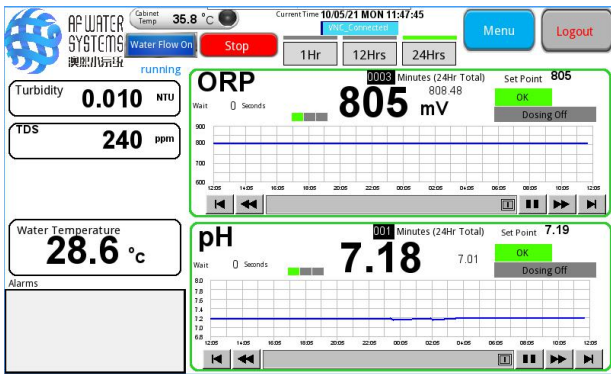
AF WATER SYSTEMS 澳凯水系统

Cabinet Temp 35.8 °C

Current Time 10/05/21 MON 11:47:45

VNC_Connected

Water Flow On

Stop

1Hr

12Hrs

24Hrs

Menu

Logout

running

Turbidity 0.010 NTU

TDS 240 ppm

Water Temperature 28.6 °c

Alarms

ORP

0003 Minutes (24Hr Total)

Set Point 805

Wait 0 Seconds

805 mV

808.48

OK

Dosing Off

900
800
700
600

12:05 14:05 16:05 18:05 20:05 22:05 00:05 02:05 04:05 06:05 08:05 10:05 12:05

pH

001 Minutes (24Hr Total)

Set Point 7.19

Wait 0 Seconds

7.18

7.01

OK

Dosing Off

8.0
7.8
7.6
7.4
7.2
7.0
6.8

12:05 14:05 16:05 18:05 20:05 22:05 00:05 02:05 04:05 06:05 08:05 10:05 12:05